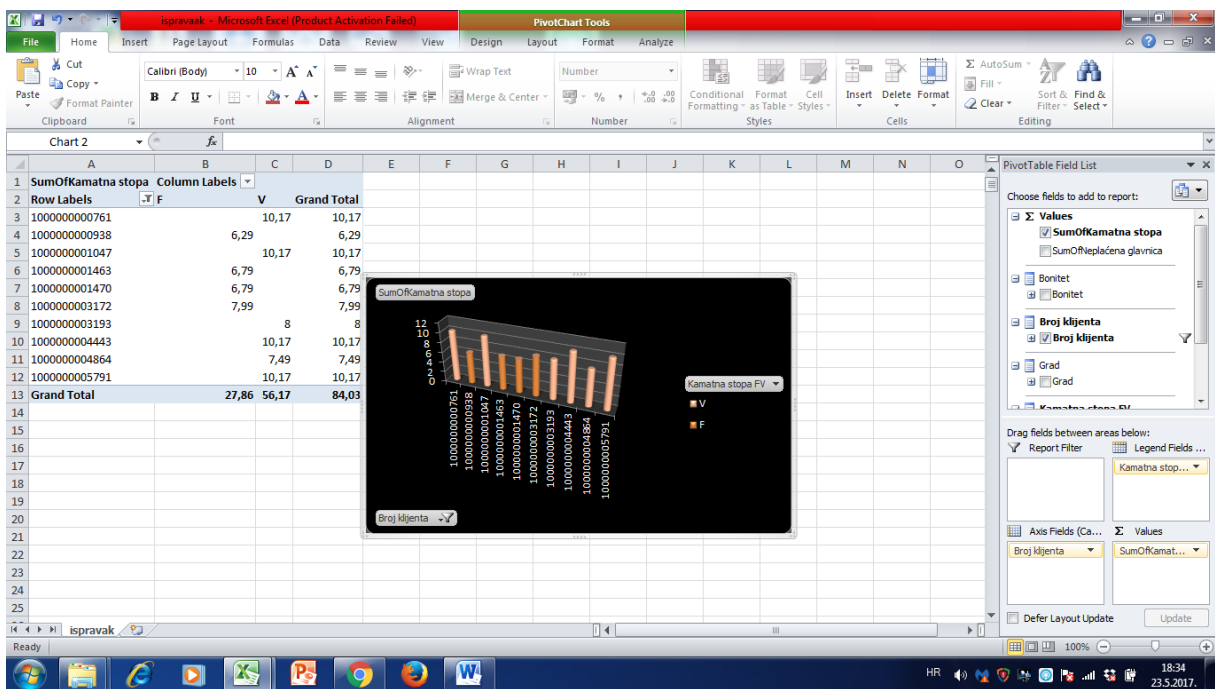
ispravaak - Microsoft Excel (Product Activation Failed)
PivotChart Tools

File | Home | Insert | Page Layout | Formulas | Data | Review | View | Design | Layout | Format | Analyze

Cut
Copy
Paste
Format Painter
Clipboard
Calibri (Body) 10
Font
Wrap Text
Merge & Center
Alignment
Number
Number
Conditional Formatting
Format as Table
Cell Styles
Styles
Insert
Delete
Format
Cells
AutoSum
Fill
Clear
Sort & Filter
Find & Select
Editing

Chart 2
$f_x$

| | A | B | C | D |
|---|---|---|---|---|
| 1 | SumOfKamatna stopa | Column Labels | | |
| 2 | Row Labels | F | V | Grand Total |
| 3 | 1000000000761 | | 10,17 | 10,17 |
| 4 | 1000000000938 | 6,29 | | 6,29 |
| 5 | 1000000001047 | | 10,17 | 10,17 |
| 6 | 1000000001463 | 6,79 | | 6,79 |
| 7 | 1000000001470 | 6,79 | | 6,79 |
| 8 | 1000000003172 | 7,99 | | 7,99 |
| 9 | 1000000003193 | | 8 | 8 |
| 10 | 1000000004443 | | 10,17 | 10,17 |
| 11 | 1000000004864 | | 7,49 | 7,49 |
| 12 | 1000000005791 | | 10,17 | 10,17 |
| 13 | Grand Total | 27,86 | 56,17 | 84,03 |

SumOfKamatna stopa
12
10
8
6
4
2
0
1000000000761
1000000000938
1000000001047
1000000001463
1000000001470
1000000003172
1000000003193
1000000004443
1000000004864
1000000005791
Kamatna stopa FV
V
F
Broj klijenta

PivotTable Field List
Choose fields to add to report:
Values
SumOfKamatna stopa
SumOfNeplaćena glavnica
Bonitet
Bonitet
Broj klijenta
Broj klijenta
Grad
Grad
Kamatna stopa FV
Drag fields between areas below:
Report Filter
Legend Fields ...
Kamatna stop...
Axis Fields (Ca...
Values
Broj klijenta
SumOfKamat...
Defer Layout Update
Update

ispravak
Ready
100%
HR
18:34
23.5.2017.